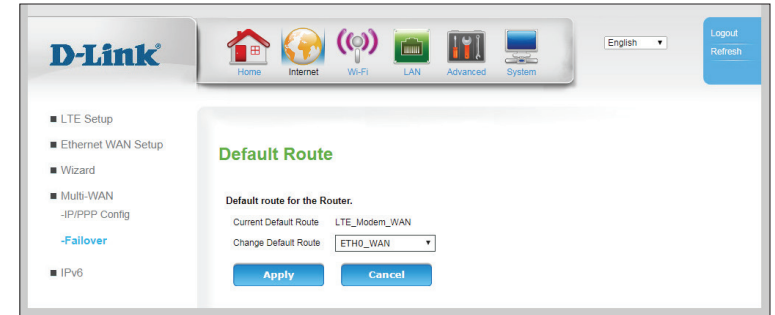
D-Link

Home Internet Wi-Fi LAN Advanced System

English ▼

Logout
Refresh

■ LTE Setup
■ Ethernet WAN Setup
■ Wizard
■ Multi-WAN
-IP/PPP Config
-Failover
■ IPv6

Default Route

Default route for the Router.

Current Default Route LTE_Modem_WAN
Change Default Route ETH0_WAN ▼

Apply Cancel